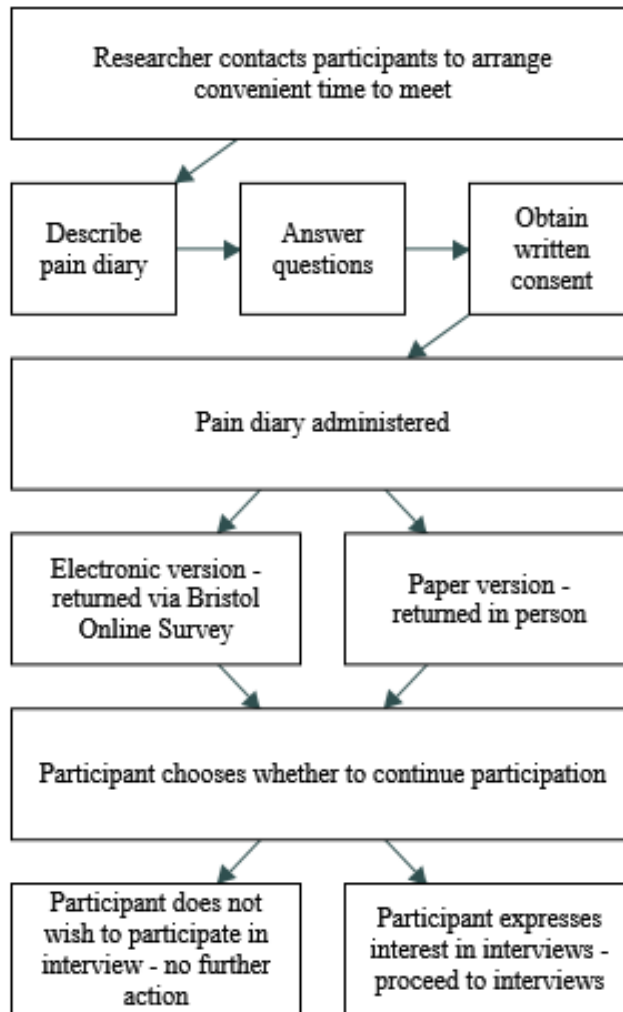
Researcher contacts participants to arrange convenient time to meet

Describe pain diary

Answer questions

Obtain written consent

Pain diary administered

Electronic version - returned via Bristol Online Survey

Paper version - returned in person

Participant chooses whether to continue participation

Participant does not wish to participate in interview - no further action

Participant expresses interest in interviews - proceed to interviews